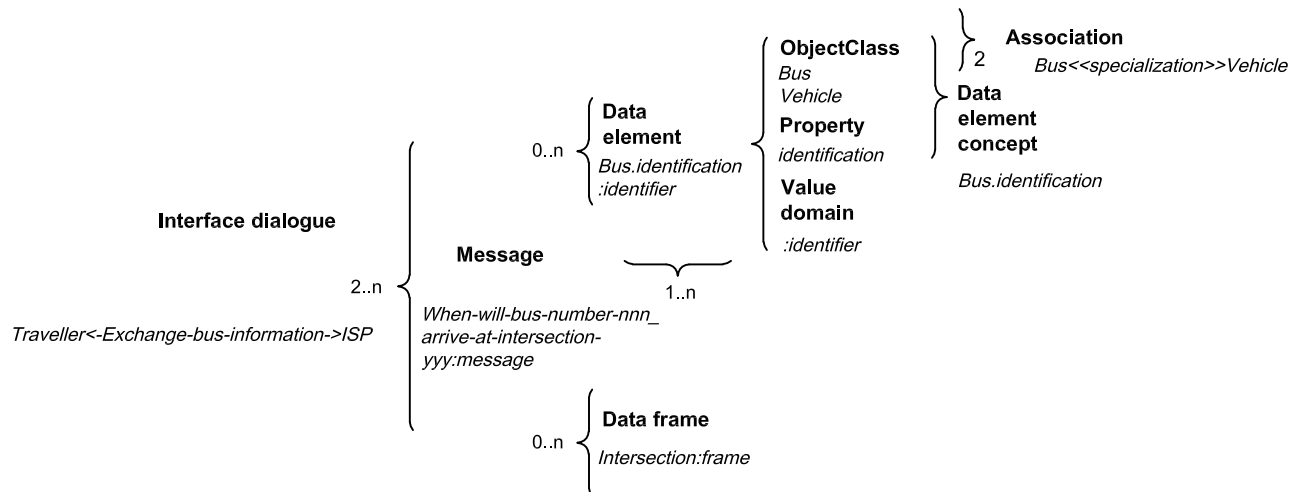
Interface dialogue

Traveller<-Exchange-bus-information->ISP

2..n

Message

When-will-bus-number-nnn_arrive-at-intersection-yyy:message

0..n

Data element

Bus.identification :identifier

1..n

ObjectClass

Bus
Vehicle

Property

identification

Value domain

:identifier

2

Association

Bus<<specialization>>Vehicle

Data element concept

Bus.identification

0..n

Data frame

Intersection:frame